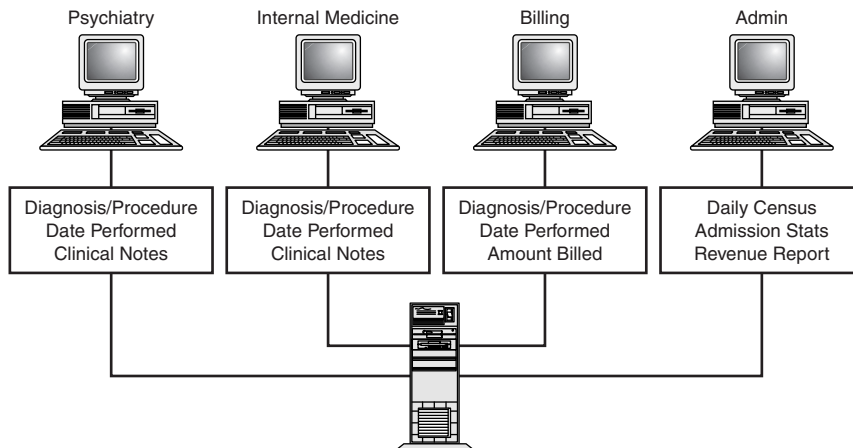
Psychiatry

Diagnosis/Procedure
Date Performed
Clinical Notes

Internal Medicine

Diagnosis/Procedure
Date Performed
Clinical Notes

Billing

Diagnosis/Procedure
Date Performed
Amount Billed

Admin

Daily Census
Admission Stats
Revenue Report